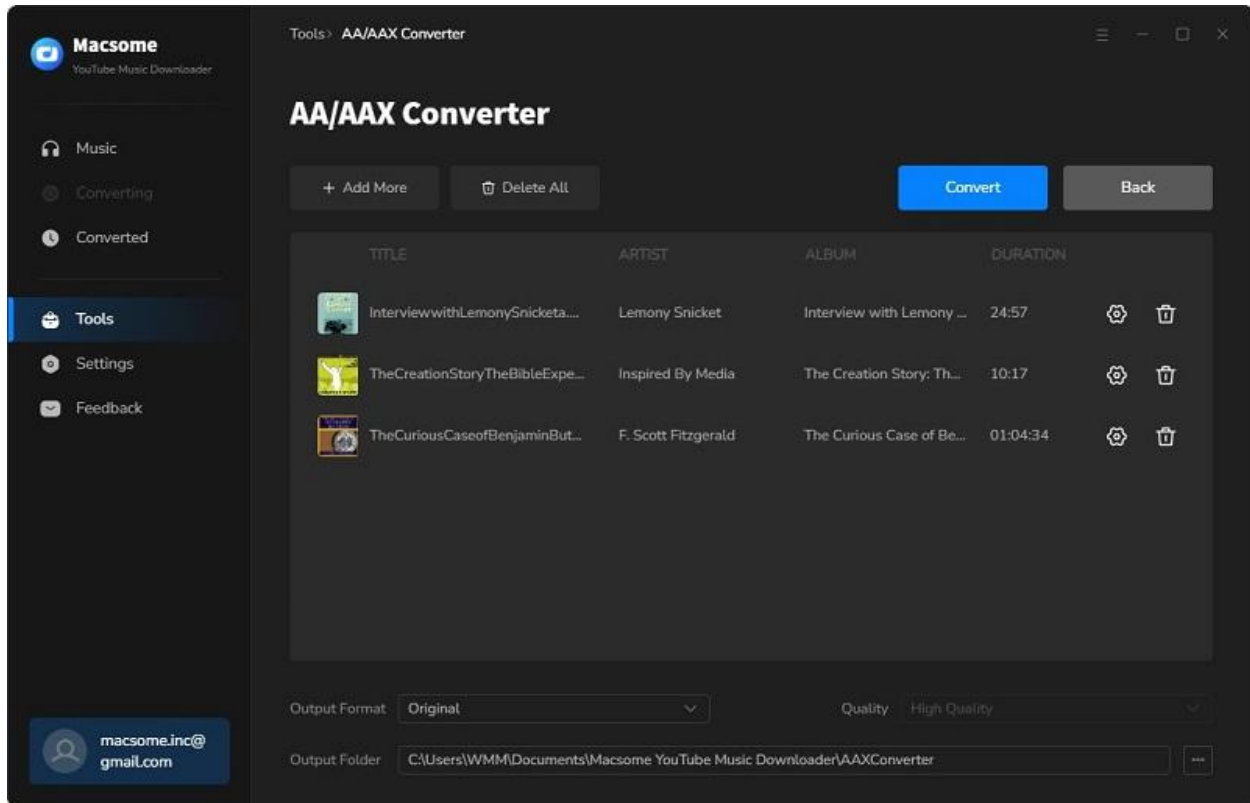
Macsome
YouTube Music Downloader

Music
Converting
Converted

Tools
Settings
Feedback

macsome.inc@gmail.com

Tools> AA/AAX Converter

AA/AAX Converter

+ Add More
Delete All
Convert
Back

| TITLE | ARTIST | ALBUM | DURATION |
|---|---|---|---|
| InterviewwithLemonySnicketa.... | Lemony Snicket | Interview with Lemony ... | 24:57 |
| TheCreationStoryTheBibleExpe... | Inspired By Media | The Creation Story: Th... | 10:17 |
| TheCuriousCaseofBenjaminBut... | F. Scott Fitzgerald | The Curious Case of Be... | 01:04:34 |

Output Format Original
Quality High Quality
Output Folder C:\Users\WMM\Documents\Macsome YouTube Music Downloader\AAXConverter